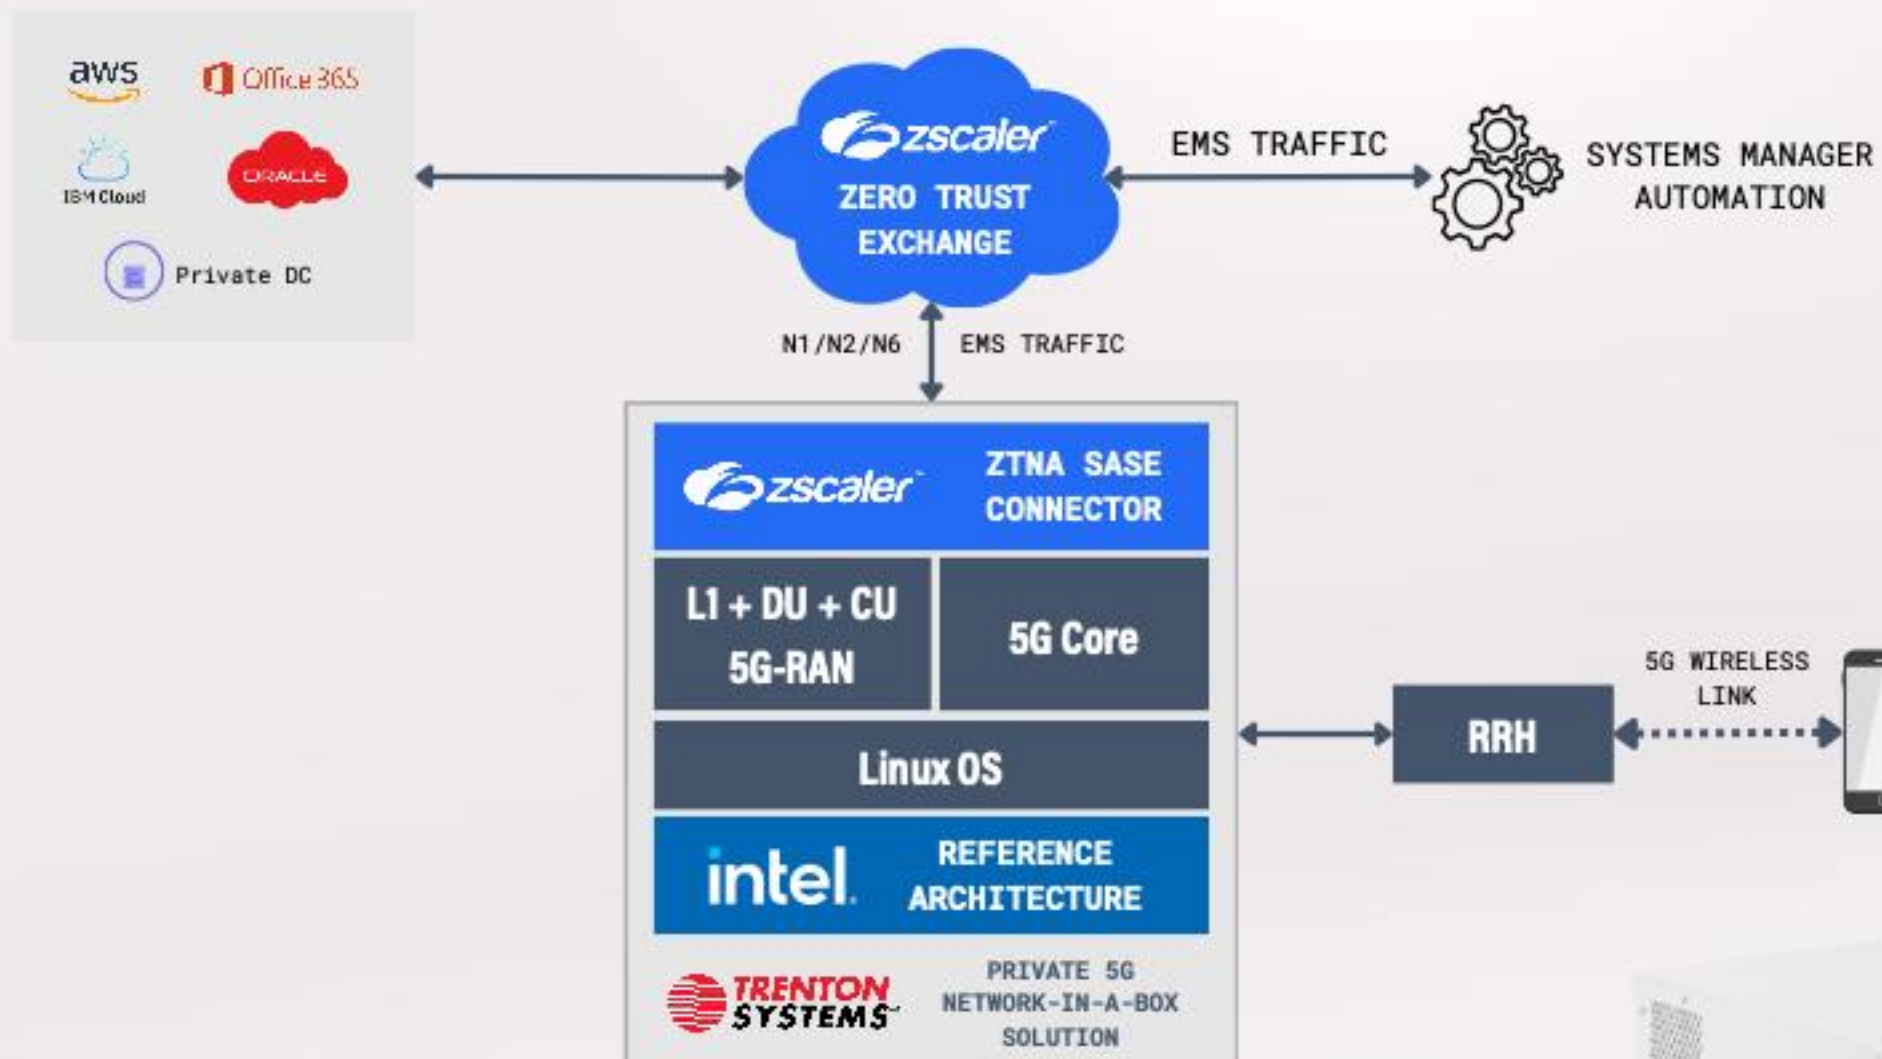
aws
Office 365
IBM Cloud
ORACLE
Private DC

zscaler
ZERO TRUST EXCHANGE

EMS TRAFFIC

SYSTEMS MANAGER AUTOMATION

N1/N2/N6
EMS TRAFFIC

zscaler
ZTNA SASE CONNECTOR

L1 + DU + CU
5G-RAN

5G Core

Linux OS

intel
REFERENCE ARCHITECTURE

TRENTON SYSTEMS
PRIVATE 5G NETWORK-IN-A-BOX SOLUTION

RRH

5G WIRELESS LINK